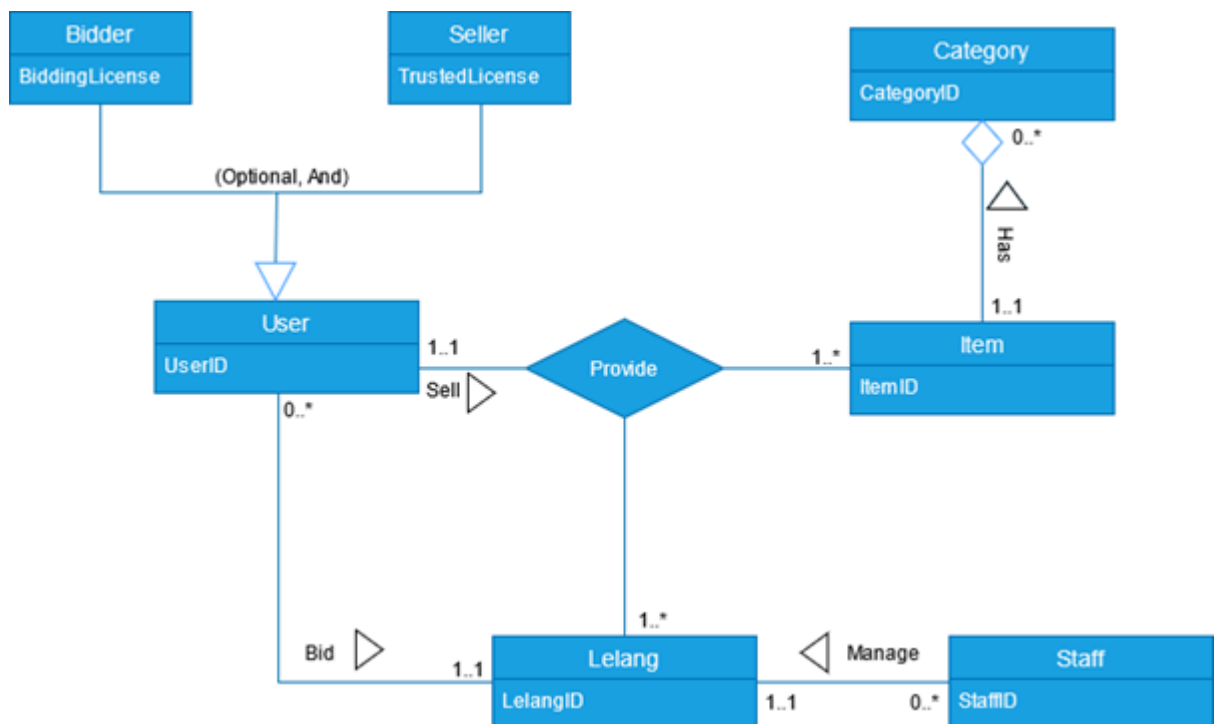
Bidder
BiddingLicense

Seller
TrustedLicense

Category
CategoryID

0..*

(Optional, And)

Has

1..1

User
UserID

1..1

Provide

1..*

Item
ItemID

Sell

0..*

1..*

Bid

1..1

Lelang
LelangID

1..1

Manage

0..*

Staff
StaffID